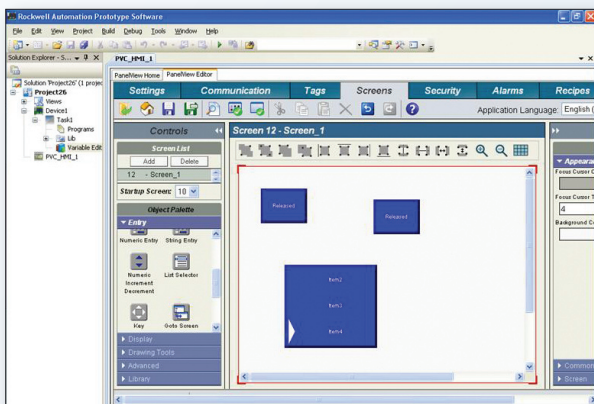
Rockwell Automation Prototype Software

File Edit View Project Build Debug Tools Window Help

Solution Explorer - S... ▾ ⊅ X

PVC_HMI_1

Solution 'Project26' (1 projec
Project26
Views
Device1
Task1
Programs
Lib
Variable Edit
PVC_HMI_1

PanelView Home PanelView Editor

Settings Communication Tags Screens Security Alarms Recipes

Application Language: English (

Controls

Screen 12 - Screen_1

Screen List
Add Delete
12 - Screen_1
Startup Screen: 10

Object Palette
Entry
Numeric Entry String Entry
Numeric Increment Decrement
List Selector
Key
Goto Screen
Display
Drawing Tools
Advanced
Library

Released
Released
Item2
Item3
Item4

Appeara
Focus Cursor C
Focus Cursor T
4
Background C
Common
Screen